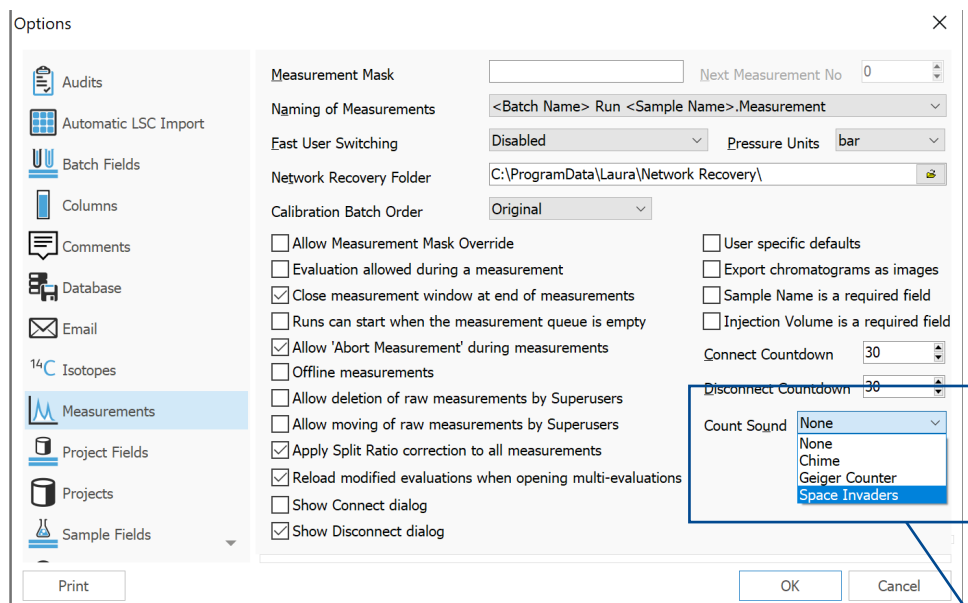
Options

Audits
Automatic LSC Import
Batch Fields
Columns
Comments
Database
Email
$^{14}C$ Isotopes
Measurements
Project Fields
Projects
Sample Fields

Measurement Mask
Next Measurement No 0
Naming of Measurements <Batch Name> Run <Sample Name>.Measurement
Fast User Switching Disabled
Pressure Units bar
Network Recovery Folder C:\ProgramData\Laura\Network Recovery\
Calibration Batch Order Original

Allow Measurement Mask Override
Evaluation allowed during a measurement
Close measurement window at end of measurements
Runs can start when the measurement queue is empty
Allow 'Abort Measurement' during measurements
Offline measurements
Allow deletion of raw measurements by Superusers
Allow moving of raw measurements by Superusers
Apply Split Ratio correction to all measurements
Reload modified evaluations when opening multi-evaluations
Show Connect dialog
Show Disconnect dialog

User specific defaults
Export chromatograms as images
Sample Name is a required field
Injection Volume is a required field
Connect Countdown 30
Disconnect Countdown 30
Count Sound None
None
Chime
Geiger Counter
Space Invaders

Print
OK
Cancel